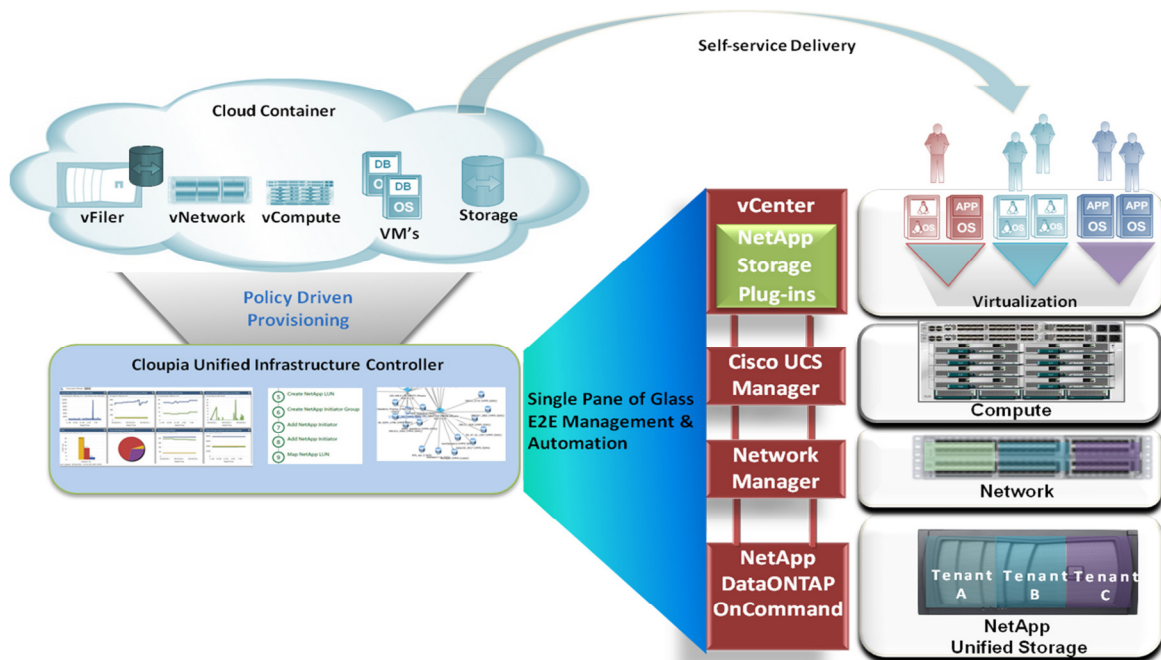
Self-service Delivery

Cloud Container

vFiler

vNetwork

vCompute

DB

OS

DB

OS

VM's

Storage

Policy Driven Provisioning

Cloupia Unified Infrastructure Controller

5 Create NetApp LUN

6 Create NetApp Initiator Group

7 Add NetApp Initiator

8 Add NetApp Initiator

9 Map NetApp LUN

Single Pane of Glass E2E Management & Automation

vCenter

NetApp Storage Plug-ins

Cisco UCS Manager

Network Manager

NetApp DataONTAP OnCommand

OS

APP OS

OS

OS

APP OS

APP OS

Virtualization

Compute

Network

Tenant A

Tenant B

Tenant C

NetApp Unified Storage